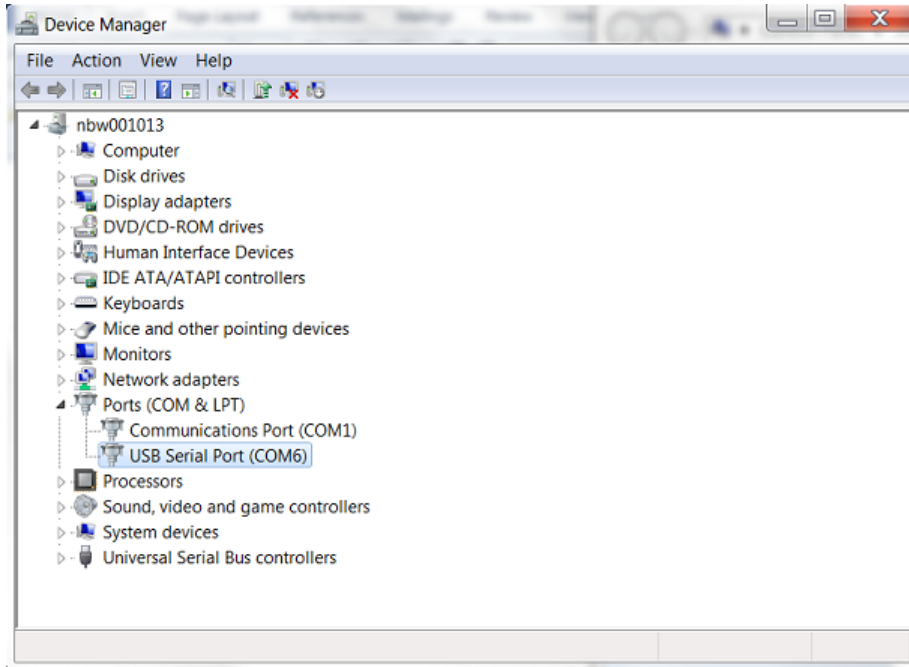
Device Manager

File Action View Help

nbw001013
Computer
Disk drives
Display adapters
DVD/CD-ROM drives
Human Interface Devices
IDE ATA/ATAPI controllers
Keyboards
Mice and other pointing devices
Monitors
Network adapters
Ports (COM & LPT)
Communications Port (COM1)
USB Serial Port (COM6)
Processors
Sound, video and game controllers
System devices
Universal Serial Bus controllers